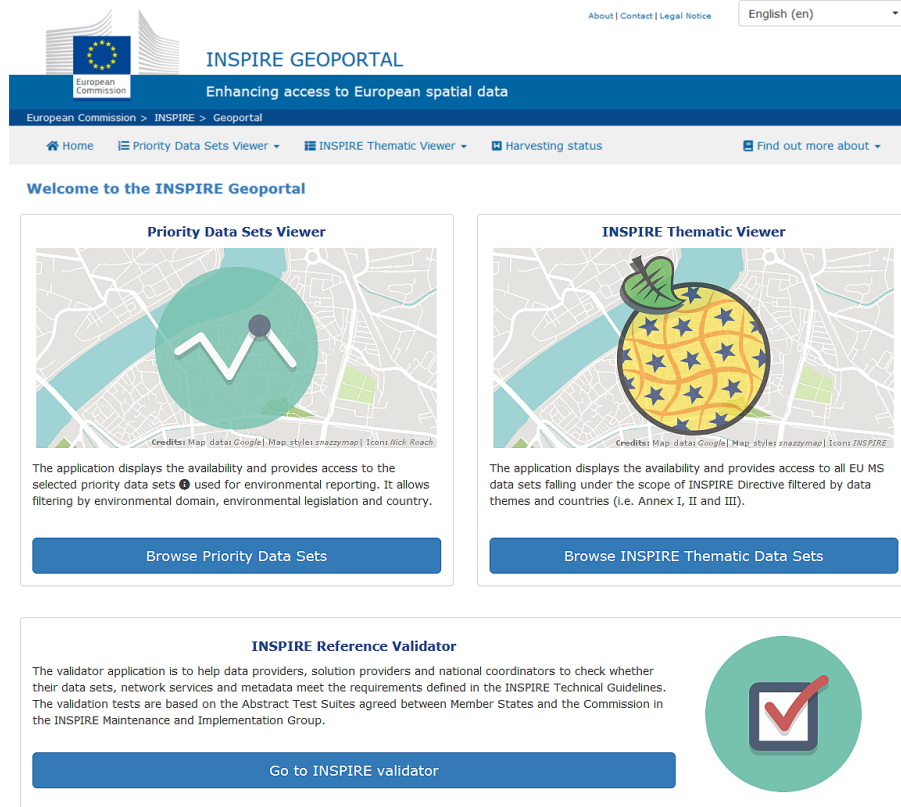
About | Contact | Legal Notice

English (en)

European Commission

INSPIRE GEOPORTAL

Enhancing access to European spatial data

European Commission > INSPIRE > Geoportal

Home
Priority Data Sets Viewer
INSPIRE Thematic Viewer
Harvesting status
Find out more about

Welcome to the INSPIRE Geoportal

Priority Data Sets Viewer

Credits: Map data: Google | Map style: snazzymap | Icon: Nick Roach

The application displays the availability and provides access to the selected priority data sets used for environmental reporting. It allows filtering by environmental domain, environmental legislation and country.

Browse Priority Data Sets

INSPIRE Thematic Viewer

Credits: Map data: Google | Map style: snazzymap | Icon: INSPIRE

The application displays the availability and provides access to all EU MS data sets falling under the scope of INSPIRE Directive filtered by data themes and countries (i.e. Annex I, II and III).

Browse INSPIRE Thematic Data Sets

INSPIRE Reference Validator

The validator application is to help data providers, solution providers and national coordinators to check whether their data sets, network services and metadata meet the requirements defined in the INSPIRE Technical Guidelines. The validation tests are based on the Abstract Test Suites agreed between Member States and the Commission in the INSPIRE Maintenance and Implementation Group.

Go to INSPIRE validator